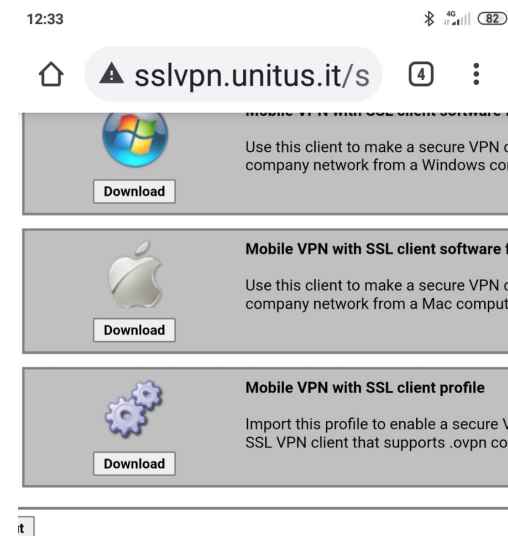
12:33

4G 82

sslvpn.unitus.it/s

4

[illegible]

Use this client to make a secure VPN c company network from a Windows co

Download

Mobile VPN with SSL client software f

Use this client to make a secure VPN c company network from a Mac comput

Download

Mobile VPN with SSL client profile

Import this profile to enable a secure V SSL VPN client that supports .ovpn co

Download

t